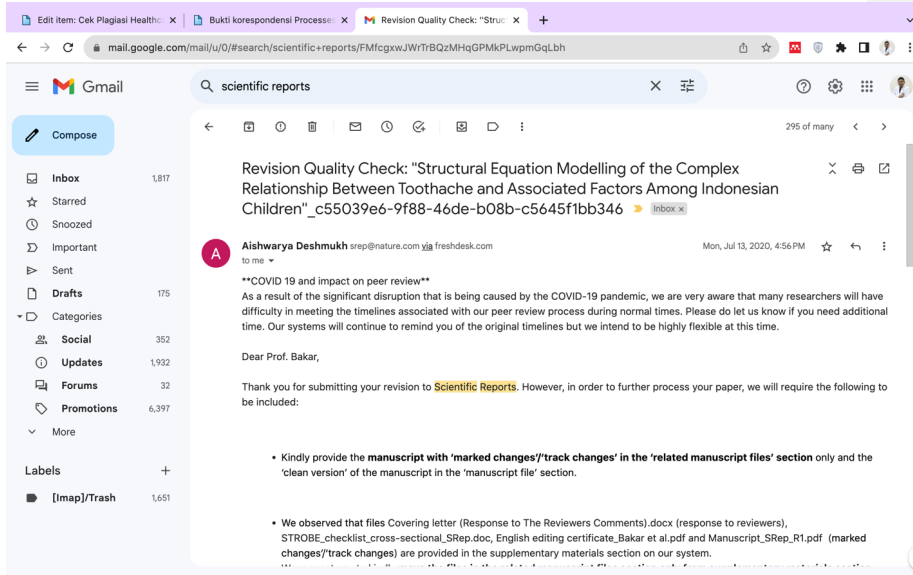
Edit item: Cek Plagiasi Healthc ×
Bukti korespondensi Processe ×
Revision Quality Check: "Struc ×
+

mail.google.com/mail/u/0/#search/scientific+reports/FMfcgxwJWrTrBQzMHqGPMkPLwpmGqLbh

Gmail
scientific reports

Compose
Inbox 1,817
Starred
Snoozed
Important
Sent
Drafts 175
Categories
Social 352
Updates 1,932
Forums 32
Promotions 6,397
More

Labels +
[Imap]/Trash 1,651

295 of many

Revision Quality Check: "Structural Equation Modelling of the Complex Relationship Between Toothache and Associated Factors Among Indonesian Children"_c55039e6-9f88-46de-b08b-c5645f1bb346 Inbox ×

Aishwarya Deshmukh srep@nature.com via freshdesk.com
to me
Mon, Jul 13, 2020, 4:56 PM

**COVID 19 and impact on peer review**
As a result of the significant disruption that is being caused by the COVID-19 pandemic, we are very aware that many researchers will have difficulty in meeting the timelines associated with our peer review process during normal times. Please do let us know if you need additional time. Our systems will continue to remind you of the original timelines but we intend to be highly flexible at this time.

Dear Prof. Bakar,

Thank you for submitting your revision to Scientific Reports. However, in order to further process your paper, we will require the following to be included:

• Kindly provide the manuscript with 'marked changes'/'track changes' in the 'related manuscript files' section only and the 'clean version' of the manuscript in the 'manuscript file' section.

• We observed that files Covering letter (Response to The Reviewers Comments).docx (response to reviewers), STROBE_checklist_cross-sectional_SRep.doc, English editing certificate_Bakar et al.pdf and Manuscript_SRep_R1.pdf (marked changes/'track changes) are provided in the supplementary materials section on our system.
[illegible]